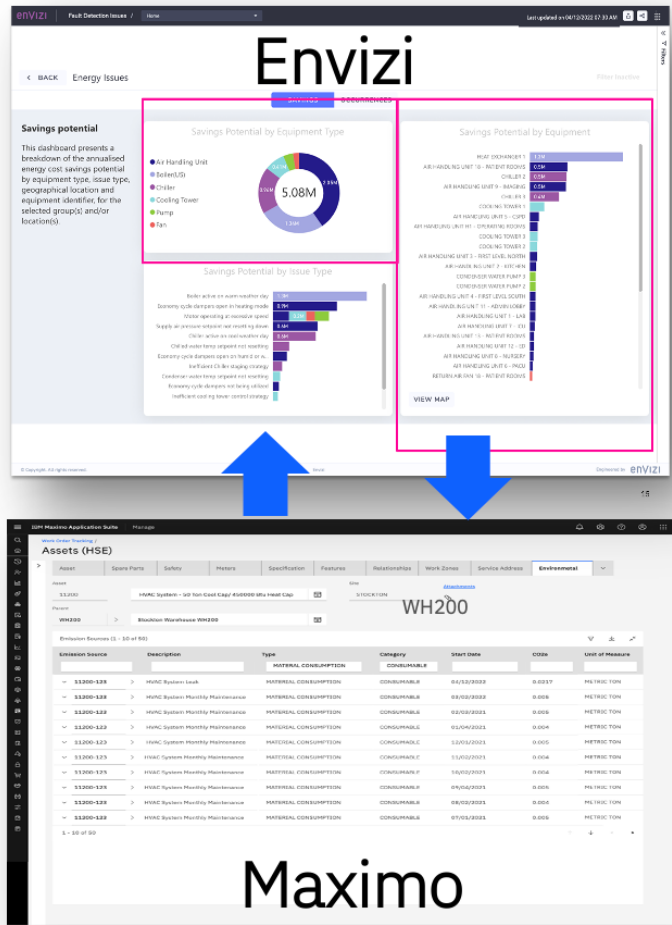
envizi Fault Detection Issues / None

Last updated on 04/12/2022 07:33 AM

Envizi

Filters

BACK Energy Issues

Filter Inactive

SAVINGS OCCURRENCES

Savings potential

This dashboard presents a breakdown of the annualised energy cost savings potential by equipment type, issue type, geographical location and equipment identifier, for the selected group(s) and/or location(s).

Savings Potential by Equipment Type

Air Handling Unit
Boiler(US)
Chiller
Cooling Tower
Pump
Fan

5.08M

Savings Potential by Equipment

HEAT EXCHANGER 1
AIR HANDLING UNIT 10 - PATIENT ROOMS
CHILLER 2
AIR HANDLING UNIT 9 - IMAGING
CHILLER 3
COOLING TOWER 1
AIR HANDLING UNIT 2 - CSPD
AIR HANDLING UNIT 11 - OPERATING ROOMS
COOLING TOWER 3
COOLING TOWER 2
AIR HANDLING UNIT 3 - FIRST LEVEL NORTH
AIR HANDLING UNIT 7 - KITCHEN
CONDENSER WATER PUMP 2
CONDENSER WATER PUMP 1
AIR HANDLING UNIT 4 - FIRST LEVEL SOUTH
AIR HANDLING UNIT 17 - ADMIN LOBBY
AIR HANDLING UNIT 1 - LAB
AIR HANDLING UNIT 5 - ICU
AIR HANDLING UNIT 15 - PATIENT ROOMS
AIR HANDLING UNIT 12 - ED
AIR HANDLING UNIT 6 - NURSERY
AIR HANDLING UNIT 8 - PACU
RETURN AIR FAN 18 - PATIENT ROOMS

VIEW MAP

Savings Potential by Issue Type

Boiler active on warm weather day
Economy cycle dampers open in heating mode
Motor operating at excessive speed
Supply air pressure setpoint not resetting down
Chiller active on cool weather day
Chilled water temp setpoint not resetting
Economy cycle dampers open on hum d or w
Inefficient Chiller staging strategy
Condenser water temp setpoint not resetting
Economy cycle dampers not being utilised
Inefficient cooling tower control strategy

© Copyright. All rights reserved.

Deployed by envizi

15

IBM Maximo Application Suite Manage

Work Order Tracking /
Assets (HSE)

Asset Spare Parts Safety Meters Specification Features Relationships Work Zones Service Address Environmental

Asset
11200 HVAC System - 10 Ton Cool Cap/ 450000 btu Heat Cap
Site
STOCKTON
Attachments
Parent
WH200 Stockton Warehouse WH200

WH200

Emission Sources (1 - 10 of 90)

| Emission Source | Description | Type | Category | Start Date | CO2e | Unit of Measure |
|---|---|---|---|---|---|---|
| | | MATERIAL CONSUMPTION | CONSUMABLE | | | |
| 11200-123 | HVAC System Leak | MATERIAL CONSUMPTION | CONSUMABLE | 04/12/2022 | 0.0217 | METRIC TON |
| 11200-123 | HVAC System Monthly Maintenance | MATERIAL CONSUMPTION | CONSUMABLE | 03/02/2022 | 0.005 | METRIC TON |
| 11200-122 | HVAC System Monthly Maintenance | MATERIAL CONSUMPTION | CONSUMABLE | 02/02/2022 | 0.005 | METRIC TON |
| 11200-123 | HVAC System Monthly Maintenance | MATERIAL CONSUMPTION | CONSUMABLE | 01/04/2021 | 0.004 | METRIC TON |
| 11200-123 | HVAC System Monthly Maintenance | MATERIAL CONSUMPTION | CONSUMABLE | 12/01/2021 | 0.005 | METRIC TON |
| 11200-123 | HVAC System Monthly Maintenance | MATERIAL CONSUMPTION | CONSUMABLE | 11/02/2021 | 0.004 | METRIC TON |
| 11200-123 | HVAC System Monthly Maintenance | MATERIAL CONSUMPTION | CONSUMABLE | 10/02/2021 | 0.004 | METRIC TON |
| 11200-123 | HVAC System Monthly Maintenance | MATERIAL CONSUMPTION | CONSUMABLE | 09/02/2021 | 0.005 | METRIC TON |
| 11200-123 | HVAC System Monthly Maintenance | MATERIAL CONSUMPTION | CONSUMABLE | 08/02/2021 | 0.005 | METRIC TON |
| 11200-123 | HVAC System Monthly Maintenance | MATERIAL CONSUMPTION | CONSUMABLE | 07/01/2021 | 0.004 | METRIC TON |

1 - 10 of 90

Maximo